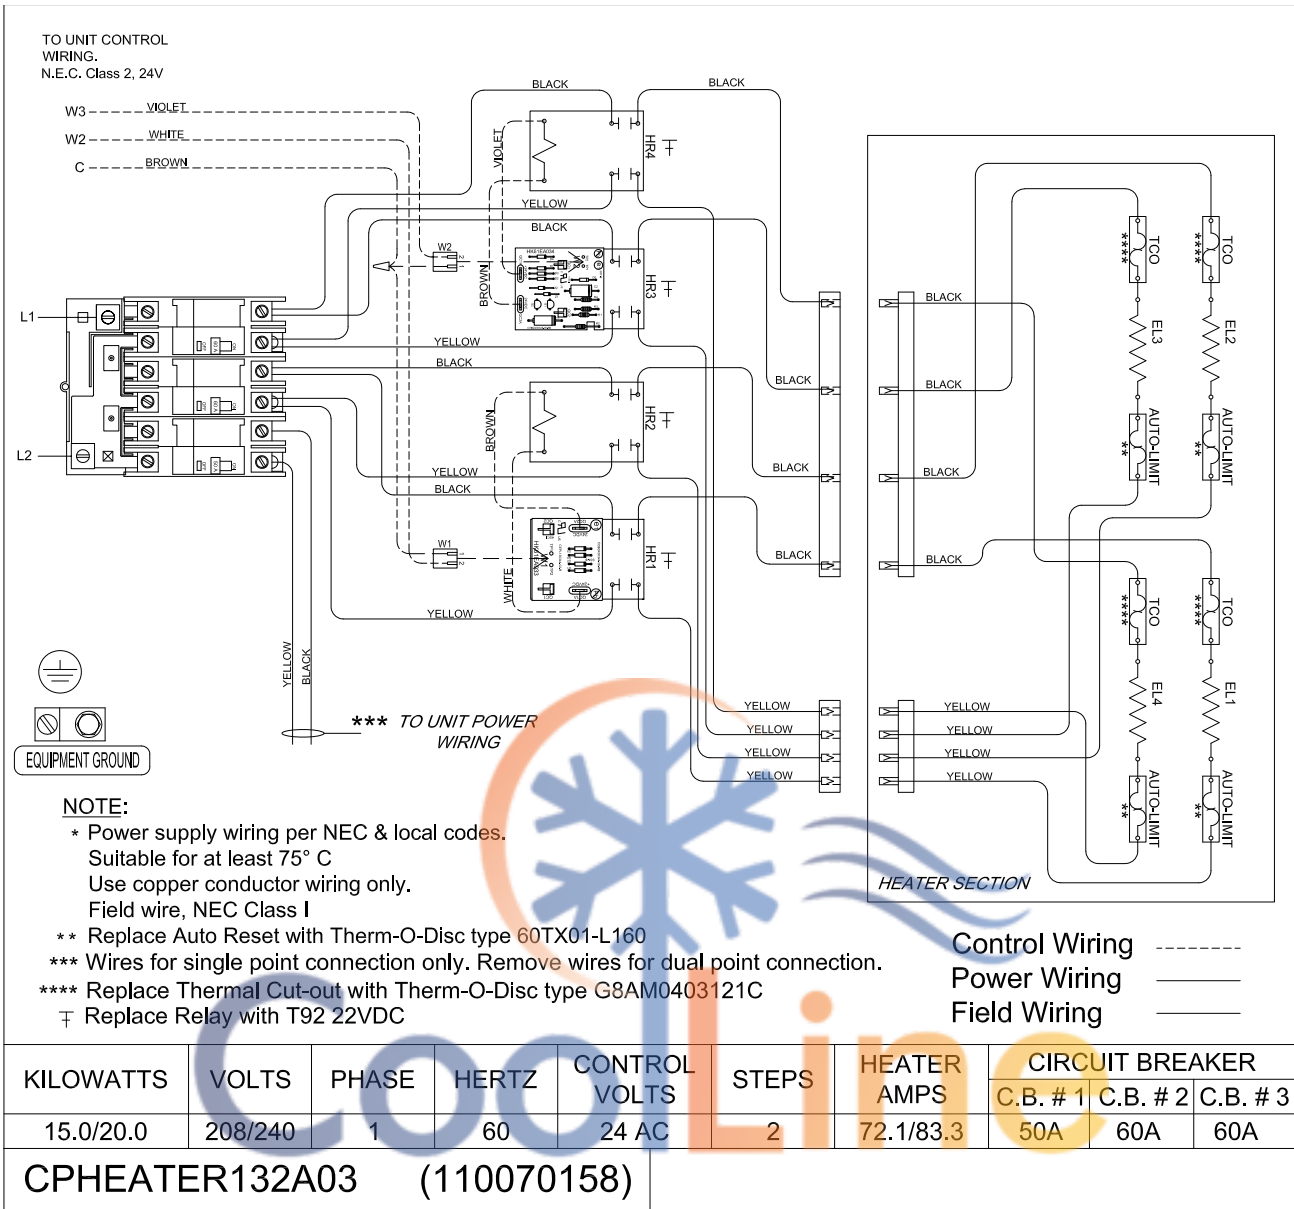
TO UNIT CONTROL WIRING.
N.E.C. Class 2, 24V

W3 VIOLET
W2 WHITE
C BROWN

BLACK
BLACK
VIOLET
HR4
YELLOW
BLACK
W2
BROWN
HR3
L1
YELLOW
BLACK
BROWN
HR2
L2
YELLOW
BLACK
W1
WHITE
HR1
YELLOW
BLACK
BLACK
BLACK
BLACK
YELLOW
BLACK

BLACK
BLACK
BLACK
BLACK
**** TCO
EL3
** AUTO-LIMIT
**** TCO
EL2
** AUTO-LIMIT
**** TCO
EL4
** AUTO-LIMIT
**** TCO
EL1
** AUTO-LIMIT

YELLOW
YELLOW
YELLOW
YELLOW
YELLOW
YELLOW
YELLOW
YELLOW

HEATER SECTION

*** TO UNIT POWER WIRING

EQUIPMENT GROUND

NOTE:
* Power supply wiring per NEC & local codes.
Suitable for at least 75° C
Use copper conductor wiring only.
Field wire, NEC Class I
** Replace Auto Reset with Therm-O-Disc type 60TX01-L160
*** Wires for single point connection only. Remove wires for dual point connection.
**** Replace Thermal Cut-out with Therm-O-Disc type G8AM0403121C
Ŧ Replace Relay with T92 22VDC

Control Wiring
Power Wiring
Field Wiring

| KILOWATTS | VOLTS | PHASE | HERTZ | CONTROL VOLTS | STEPS | HEATER AMPS | CIRCUIT BREAKER C.B. # 1 | C.B. # 2 | C.B. # 3 |
|---|---|---|---|---|---|---|---|---|---|
| 15.0/20.0 | 208/240 | 1 | 60 | 24 AC | 2 | 72.1/83.3 | 50A | 60A | 60A |

CPHEATER132A03 (110070158)